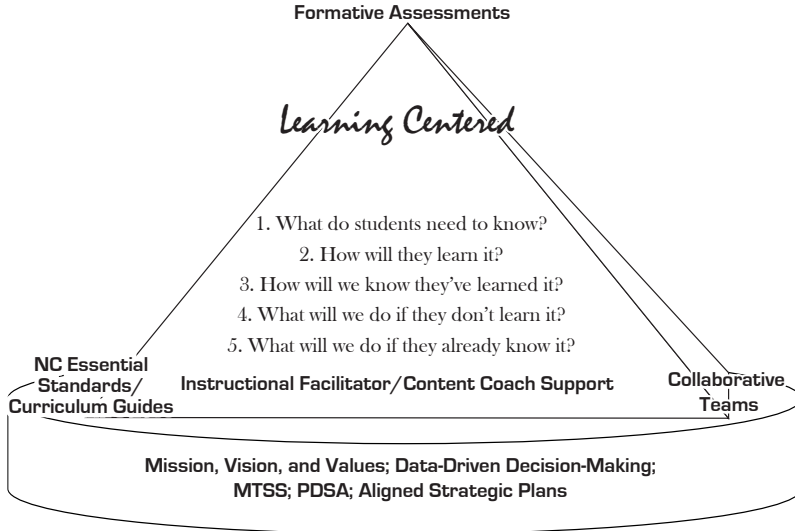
Formative Assessments

Learning Centered

1. What do students need to know?
2. How will they learn it?
3. How will we know they've learned it?
4. What will we do if they don't learn it?
5. What will we do if they already know it?

NC Essential Standards/ Curriculum Guides

Instructional Facilitator/Content Coach Support

Collaborative Teams

Mission, Vision, and Values; Data-Driven Decision-Making; MTSS; PDSA; Aligned Strategic Plans